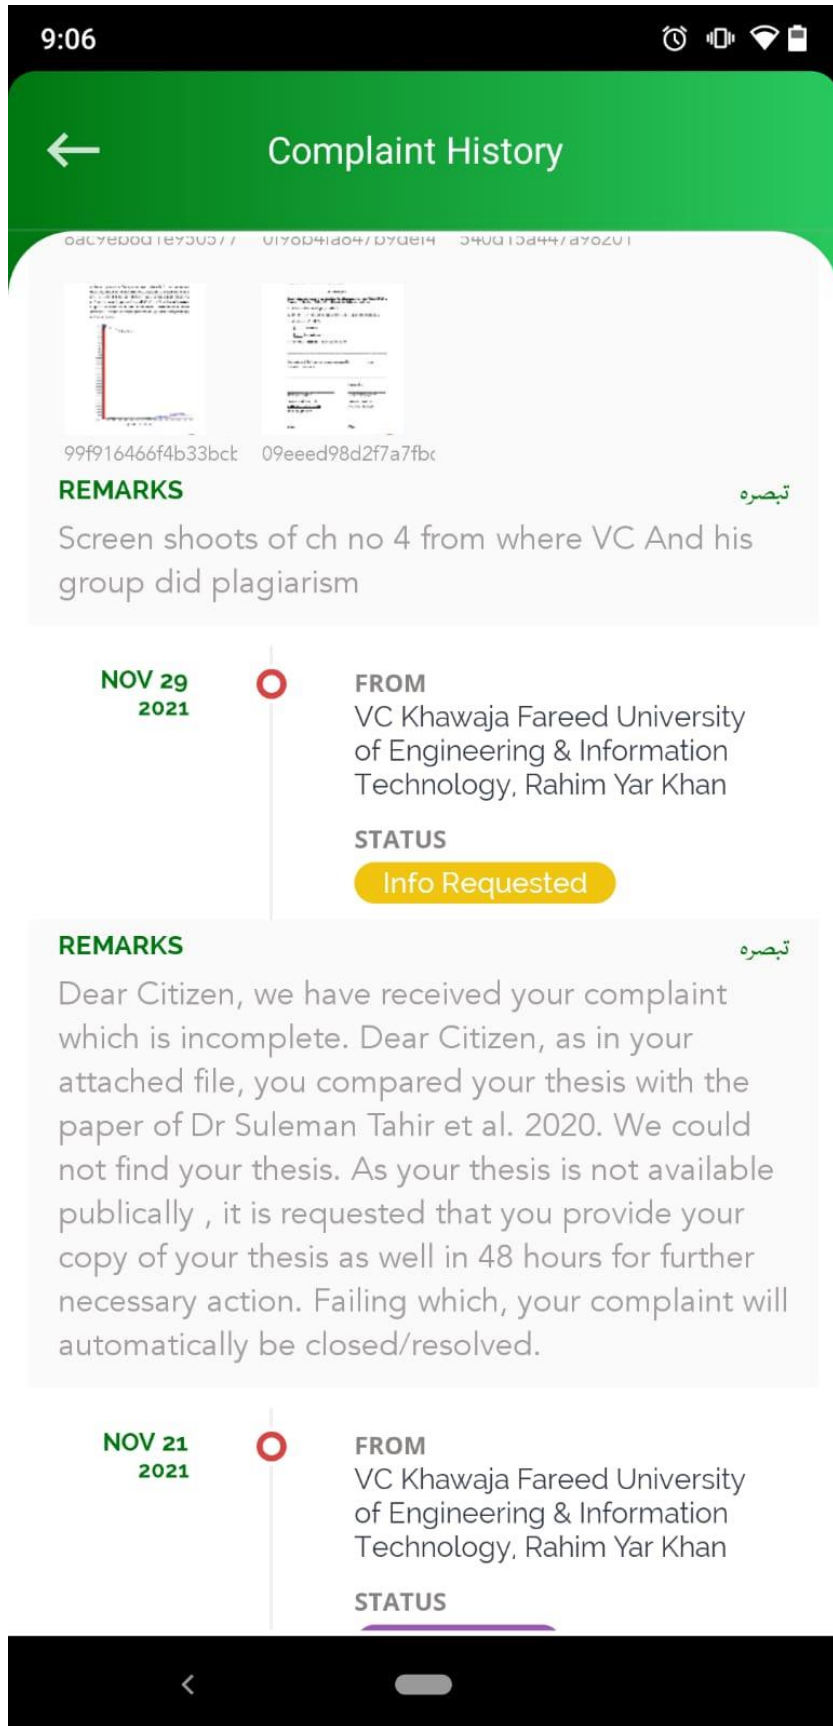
9:06

Complaint History

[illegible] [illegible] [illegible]

99f916466f4b33bck 09eeed98d2f7a7fbc

REMARKS تبصرہ

Screen shoots of ch no 4 from where VC And his group did plagiarism

NOV 29
2021

FROM
VC Khawaja Fareed University of Engineering & Information Technology, Rahim Yar Khan

STATUS
Info Requested

REMARKS تبصرہ

Dear Citizen, we have received your complaint which is incomplete. Dear Citizen, as in your attached file, you compared your thesis with the paper of Dr Suleman Tahir et al. 2020. We could not find your thesis. As your thesis is not available publically , it is requested that you provide your copy of your thesis as well in 48 hours for further necessary action. Failing which, your complaint will automatically be closed/resolved.

NOV 21
2021

FROM
VC Khawaja Fareed University of Engineering & Information Technology, Rahim Yar Khan

STATUS